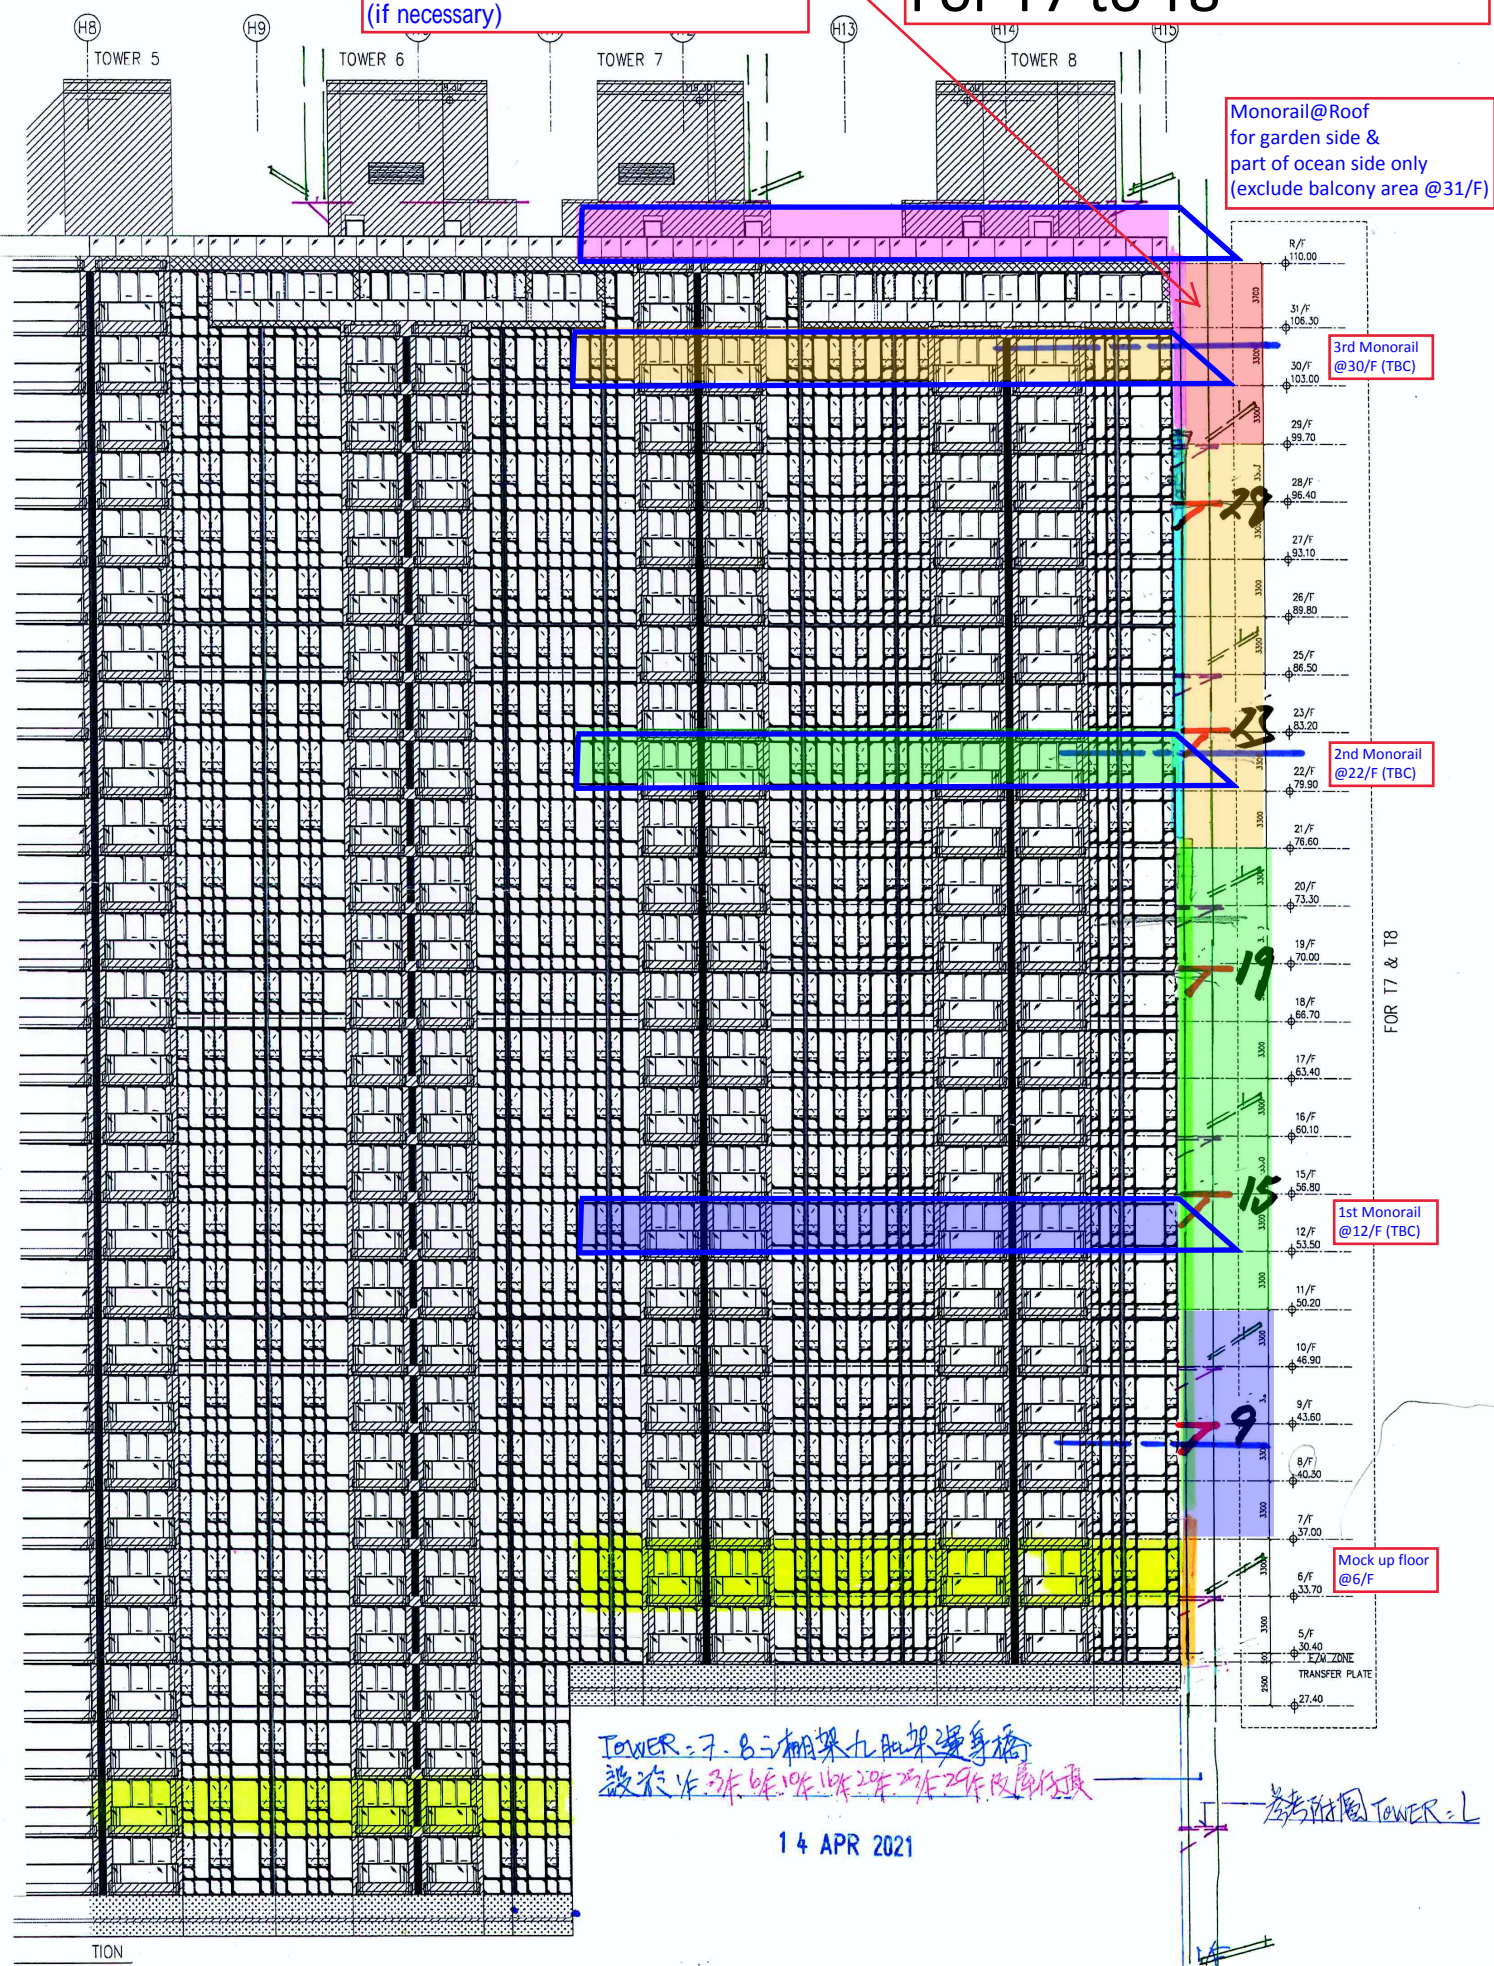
(if necessary)

For T7 to T8

H8 H9 H13 H14 H15

TOWER 5 TOWER 6 TOWER 7 TOWER 8

Monorail@Roof
for garden side &
part of ocean side only
(exclude balcony area @31/F)

R/F 110.00

31/F 106.30

30/F 103.00

3rd Monorail @30/F (TBC)

29/F 99.70

28/F 96.40

29

27/F 93.10

26/F 89.80

25/F 86.50

23/F 83.20

23

22/F 79.90

2nd Monorail @22/F (TBC)

21/F 76.60

20/F 73.30

19/F 70.00

19

18/F 66.70

17/F 63.40

16/F 60.10

15/F 56.80

15

12/F 53.50

1st Monorail @12/F (TBC)

11/F 50.20

10/F 46.90

9/F 43.60

9

8/F 40.30

7/F 37.00

6/F 33.70

Mock up floor @6/F

5/F 30.40

E/M ZONE TRANSFER PLATE

27.40

FOR T7 & T8

3300 3300 3300 3300 3300 3300 3300 3300 3300 3300 3300 3300 3300 3300 3300 3300 3300 3300 3300 3300 3300 3300 3300 3000 2500

TOWER 7.8 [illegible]
設於 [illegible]

參考附圖 TOWER L

14 APR 2021

TION